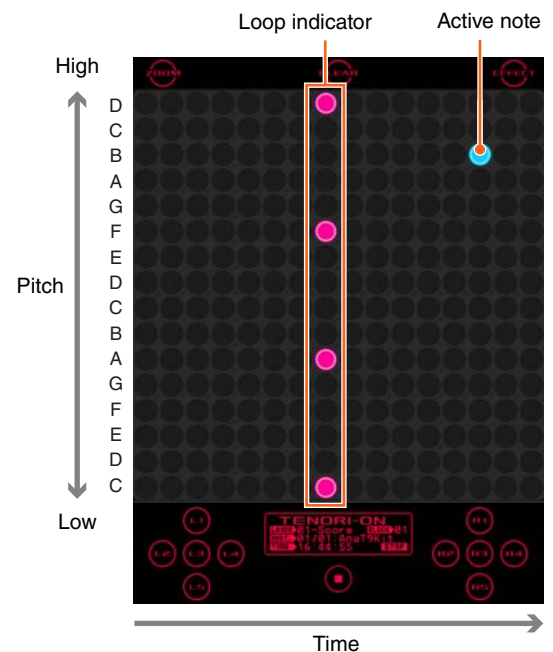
Loop indicator

Active note

High

ZOOM

CLEAR

EFFECT

D
C
B
A
G
F
E
D
C
B
A
G
F
E
D
C

Pitch

Low

L1
L2
L3
L4
L5

TENORI-ON
LAYER 01-Score BLOCK 01
INST 01/01:AnalgKit
TIME 16 44 55 STOP

R1
R2
R3
R4
R5

Time